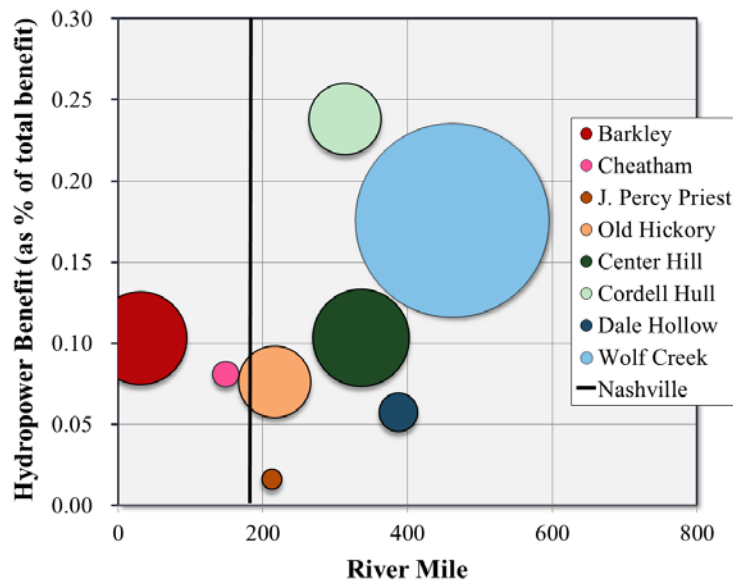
Hydropower Benefit (as % of total benefit)

0.30
0.25
0.20
0.15
0.10
0.05
0.00

0
200
400
600
800

River Mile

Barkley
Cheatham
J. Percy Priest
Old Hickory
Center Hill
Cordell Hull
Dale Hollow
Wolf Creek
Nashville